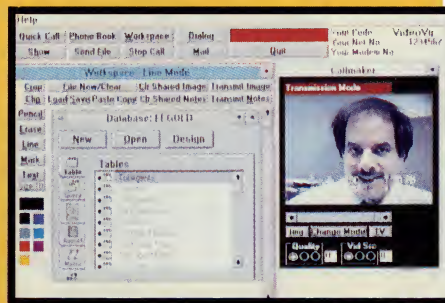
Help

Quick Call | Phone Book | Workspace | Dialog | Show | Send File | Stop Call | Mail | Quit

Your Code: Video/Vg
Your Net No: 12.1P0x?
Your Modem No

Workspace - Line Mode

Copy | File New/Clear | Clr Shared Image | Transmit Image
Clip | Load Save Paste Copy | Clr Shared Notes | Transmit Notes

Pencil
Erase
Line
Mark
Text

Database: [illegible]

New | Open | Design

Tables

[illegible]

Table

Callmaker

Transmission Mode

Img | Change Mode | TV

Quality
Vid Size